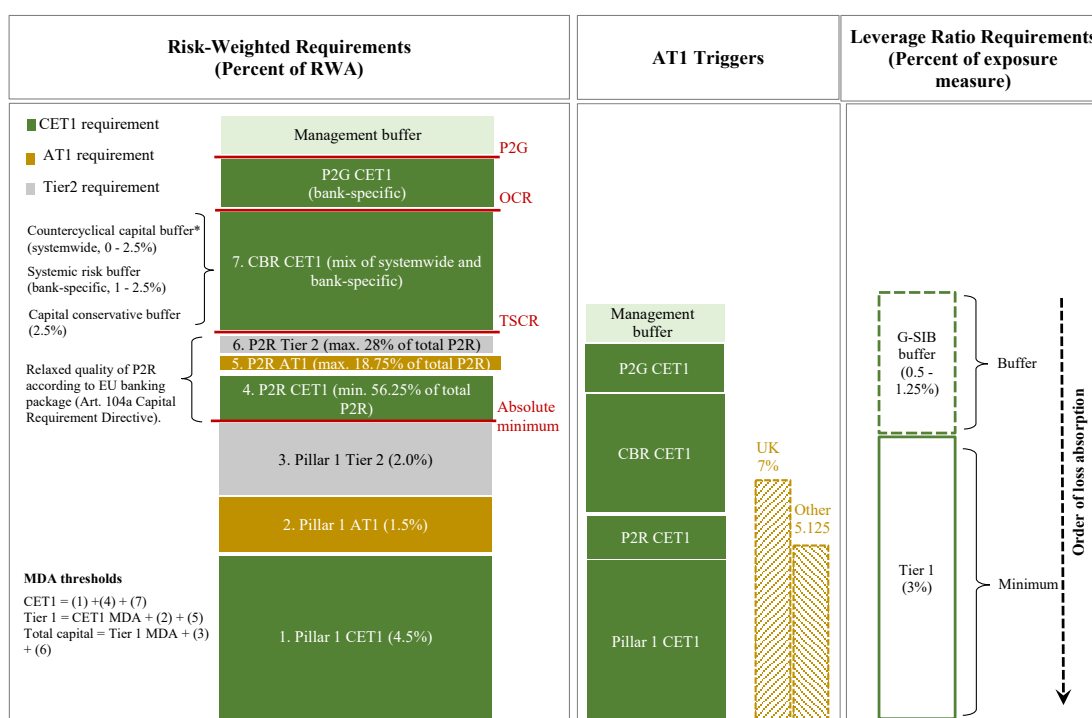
Risk-Weighted Requirements
(Percent of RWA)

AT1 Triggers

Leverage Ratio Requirements
(Percent of exposure measure)

CET1 requirement

AT1 requirement

Tier2 requirement

Management buffer

P2G

P2G CET1
(bank-specific)

OCR

Countercyclical capital buffer* (systemwide, 0 - 2.5%)

Systemic risk buffer (bank-specific, 1 - 2.5%)

Capital conservative buffer (2.5%)

7. CBR CET1 (mix of systemwide and bank-specific)

TSCR

Relaxed quality of P2R according to EU banking package (Art. 104a Capital Requirement Directive).

6. P2R Tier 2 (max. 28% of total P2R)

5. P2R AT1 (max. 18.75% of total P2R)

4. P2R CET1 (min. 56.25% of total P2R)

Absolute minimum

3. Pillar 1 Tier 2 (2.0%)

2. Pillar 1 AT1 (1.5%)

MDA thresholds

CET1 = (1) +(4) + (7)
Tier 1 = CET1 MDA + (2) + (5)
Total capital = Tier 1 MDA + (3) + (6)

1. Pillar 1 CET1 (4.5%)

Management buffer

P2G CET1

CBR CET1

P2R CET1

Pillar 1 CET1

UK
7%

Other
5.125

G-SIB buffer
(0.5 - 1.25%)

Buffer

Tier 1
(3%)

Minimum

Order of loss absorption